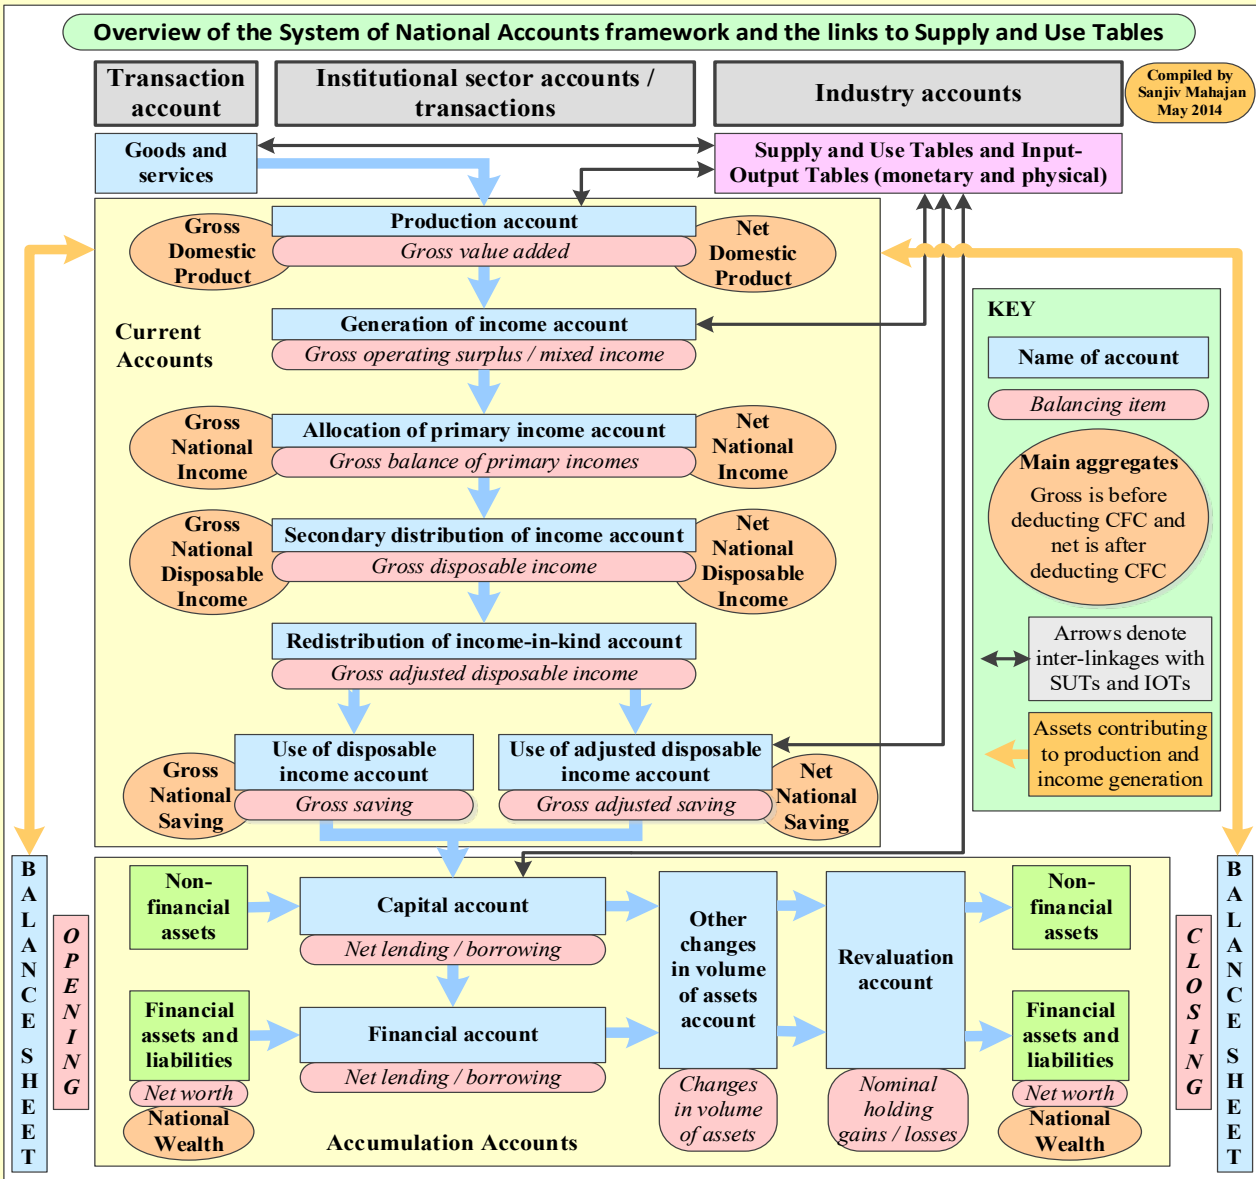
Overview of the System of National Accounts framework and the links to Supply and Use Tables

Transaction account

Institutional sector accounts / transactions

Industry accounts

Compiled by Sanjiv Mahajan May 2014

Goods and services

Supply and Use Tables and Input-Output Tables (monetary and physical)

Gross Domestic Product

Production account

Gross value added

Net Domestic Product

Current Accounts

Generation of income account

Gross operating surplus / mixed income

Gross National Income

Allocation of primary income account

Gross balance of primary incomes

Net National Income

Gross National Disposable Income

Secondary distribution of income account

Gross disposable income

Net National Disposable Income

Redistribution of income-in-kind account

Gross adjusted disposable income

Gross National Saving

Use of disposable income account

Gross saving

Use of adjusted disposable income account

Gross adjusted saving

Net National Saving

KEY

Name of account

Balancing item

Main aggregates

Gross is before deducting CFC and net is after deducting CFC

Arrows denote inter-linkages with SUTs and IOTs

Assets contributing to production and income generation

BALANCE SHEET

OPENING

Non-financial assets

Capital account

Net lending / borrowing

Other changes in volume of assets account

Revaluation account

Non-financial assets

Financial assets and liabilities

Financial account

Net lending / borrowing

Financial assets and liabilities

Net worth

National Wealth

Changes in volume of assets

Nominal holding gains / losses

Net worth

National Wealth

Accumulation Accounts

CLOSING

BALANCE SHEET